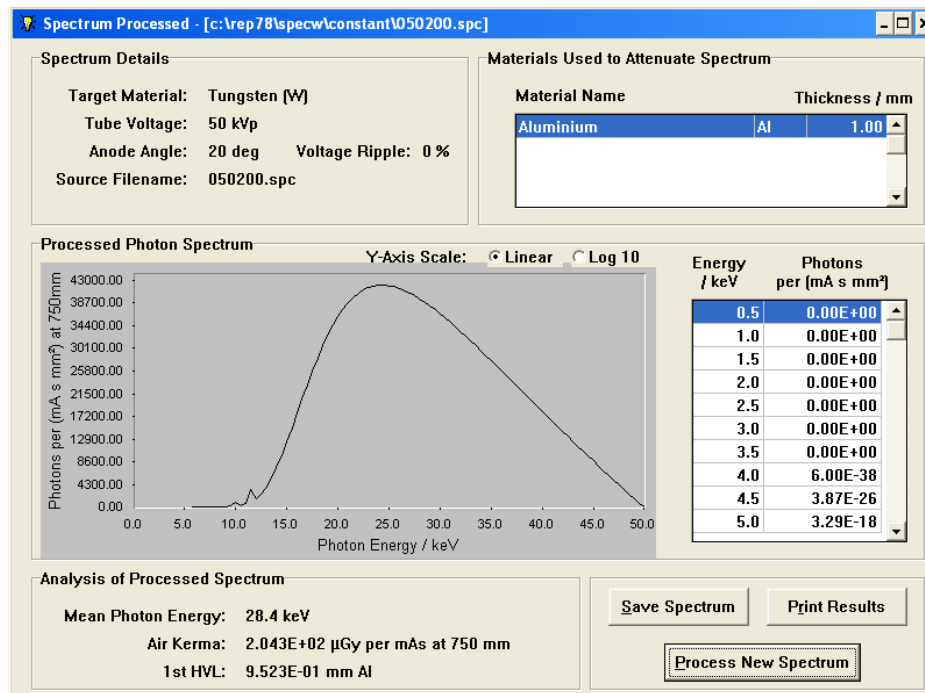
Spectrum Processed - [c:\rep78\specw\constant\050200.spc]

Spectrum Details

Target Material: Tungsten (W)
Tube Voltage: 50 kVp
Anode Angle: 20 deg Voltage Ripple: 0 %
Source Filename: 050200.spc

Materials Used to Attenuate Spectrum

| Material Name | | Thickness / mm |
|---|---|---|
| Aluminium | Al | 1.00 |

Processed Photon Spectrum

Y-Axis Scale: Linear Log 10

Photons per (mA s mm²) at 750mm
43000.00
38700.00
34400.00
30100.00
25800.00
21500.00
17200.00
12900.00
8600.00
4300.00
0.00

0.0 5.0 10.0 15.0 20.0 25.0 30.0 35.0 40.0 45.0 50.0
Photon Energy / keV

| Energy / keV | Photons per (mA s mm²) |
|---|---|
| 0.5 | 0.00E+00 |
| 1.0 | 0.00E+00 |
| 1.5 | 0.00E+00 |
| 2.0 | 0.00E+00 |
| 2.5 | 0.00E+00 |
| 3.0 | 0.00E+00 |
| 3.5 | 0.00E+00 |
| 4.0 | 6.00E-38 |
| 4.5 | 3.87E-26 |
| 5.0 | 3.29E-18 |

Analysis of Processed Spectrum

Mean Photon Energy: 28.4 keV
Air Kerma: 2.043E+02 µGy per mAs at 750 mm
1st HVL: 9.523E-01 mm Al

Save Spectrum
Print Results
Process New Spectrum